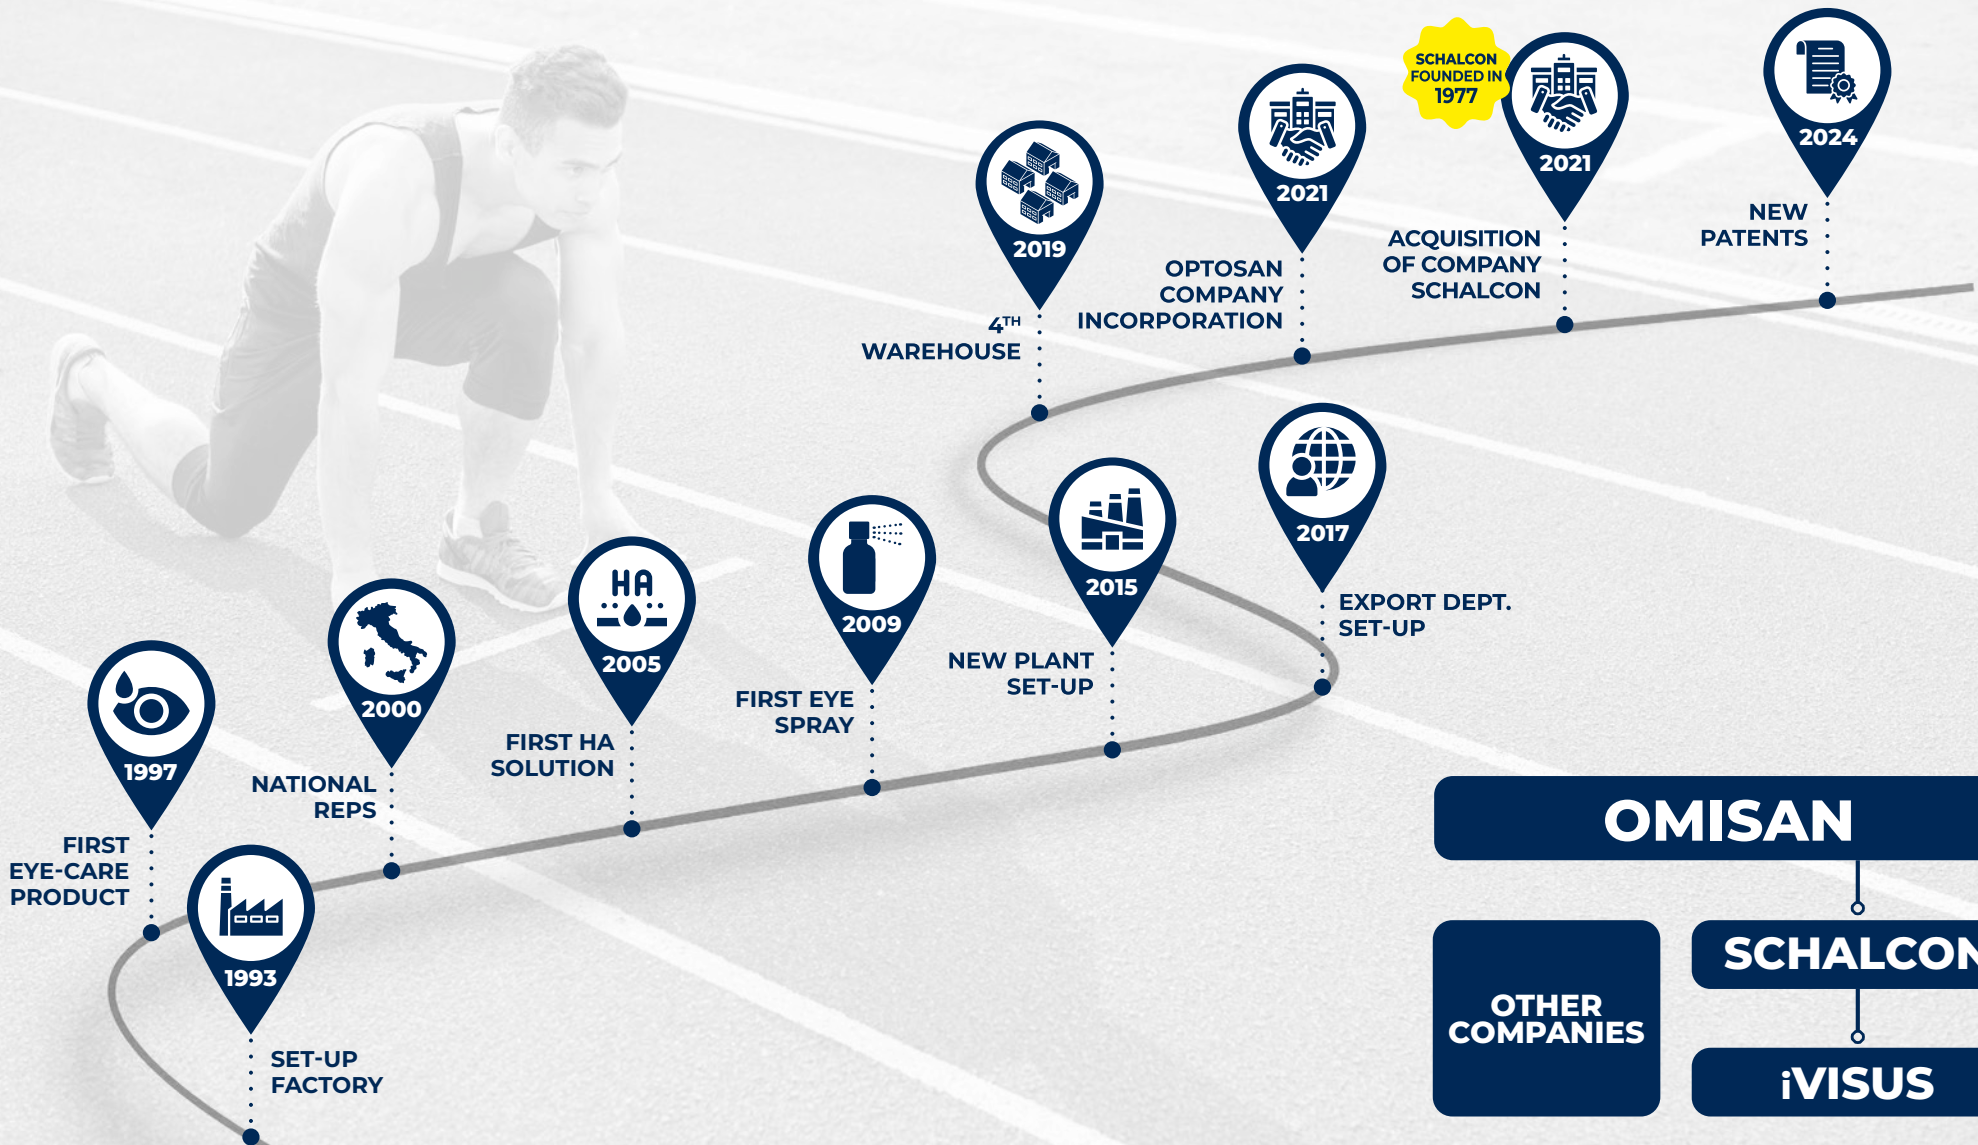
SCHALCON FOUNDED IN 1977

2024
NEW PATENTS

2021
ACQUISITION OF COMPANY SCHALCON

2021
OPTOSAN COMPANY INCORPORATION

2019
4$^{TH}$ WAREHOUSE

2017
EXPORT DEPT. SET-UP

2015
NEW PLANT SET-UP

2009
FIRST EYE SPRAY

HA
2005
FIRST HA SOLUTION

2000
NATIONAL REPS

1997
FIRST EYE-CARE PRODUCT

1993
SET-UP FACTORY

OMISAN

OTHER COMPANIES

SCHALCON

iVISUS